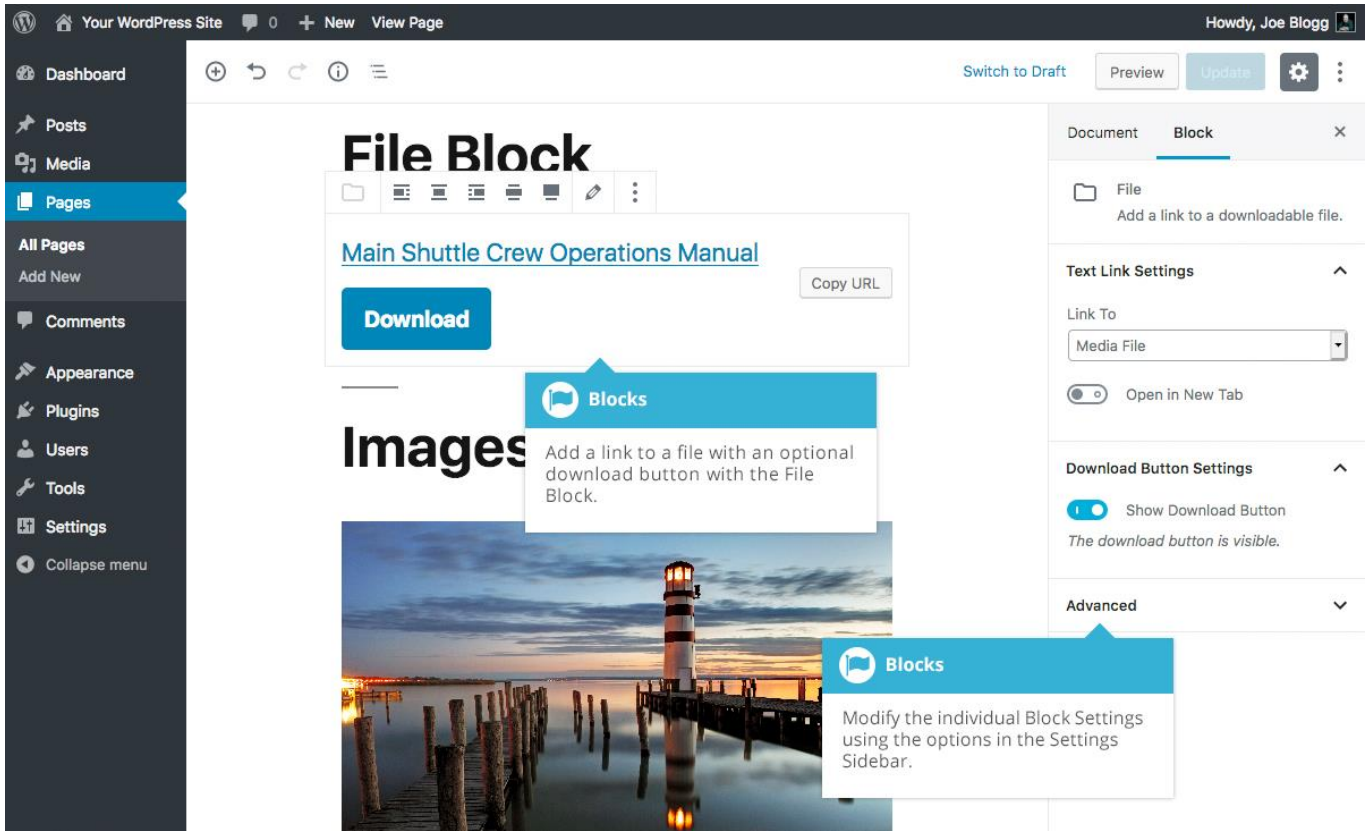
Your WordPress Site 0 + New View Page Howdy, Joe Blogg

Dashboard
Posts
Media
Pages
All Pages
Add New
Comments
Appearance
Plugins
Users
Tools
Settings
Collapse menu

Switch to Draft Preview Update

File Block

Main Shuttle Crew Operations Manual

Copy URL

Download

Images

Blocks
Add a link to a file with an optional download button with the File Block.

Document Block ×

File
Add a link to a downloadable file.

Text Link Settings
Link To
Media File
Open in New Tab

Download Button Settings
Show Download Button
The download button is visible.

Advanced

Blocks
Modify the individual Block Settings using the options in the Settings Sidebar.